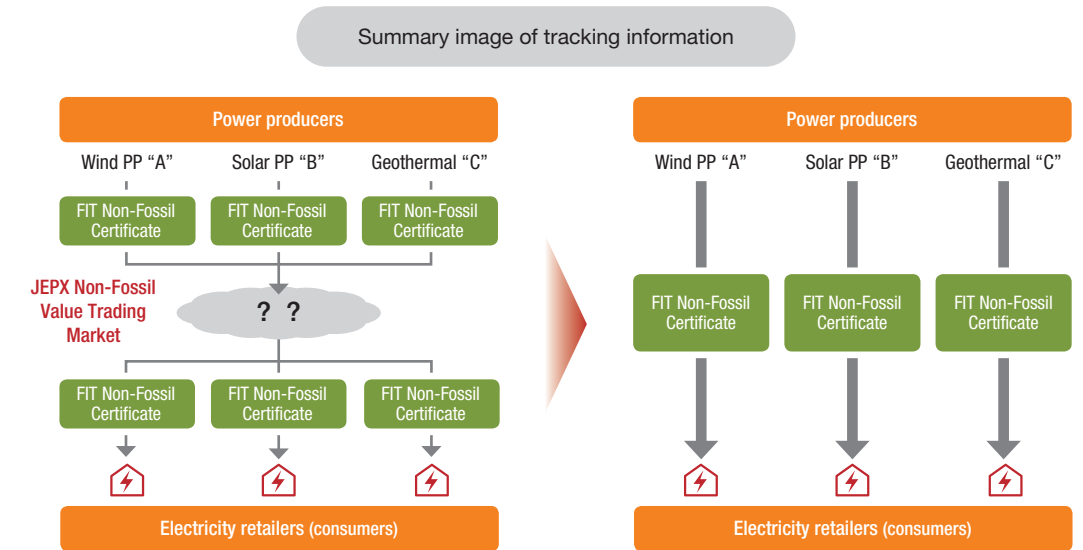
Summary image of tracking information

Power producers

Wind PP “A”
Solar PP “B”
Geothermal “C”

FIT Non-Fossil Certificate
FIT Non-Fossil Certificate
FIT Non-Fossil Certificate

JEPX Non-Fossil Value Trading Market

? ?

FIT Non-Fossil Certificate
FIT Non-Fossil Certificate
FIT Non-Fossil Certificate

Electricity retailers (consumers)

Power producers

Wind PP “A”
Solar PP “B”
Geothermal “C”

FIT Non-Fossil Certificate
FIT Non-Fossil Certificate
FIT Non-Fossil Certificate

Electricity retailers (consumers)